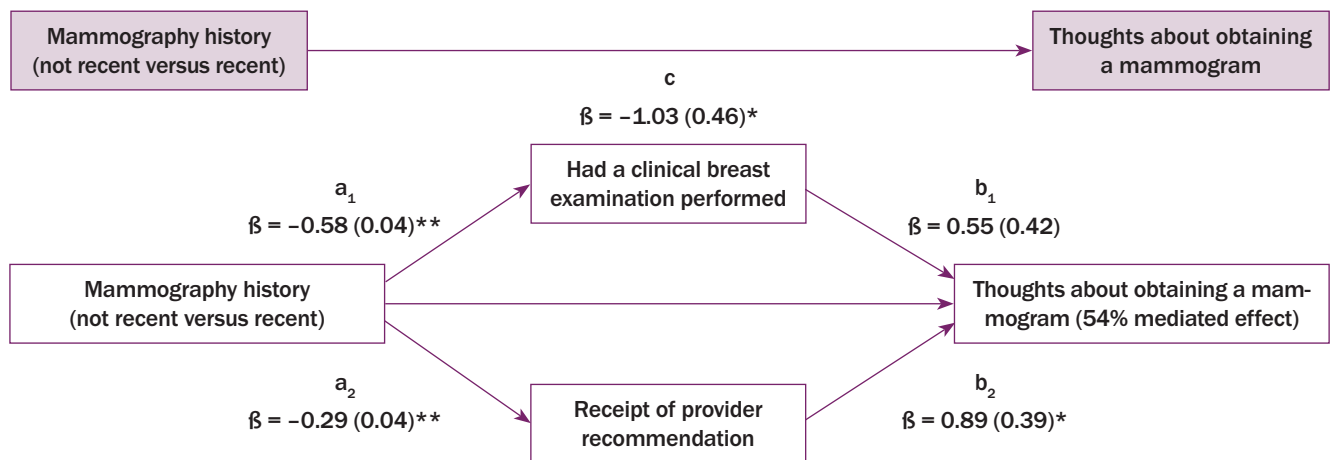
Mammography history (not recent versus recent)

Thoughts about obtaining a mammogram

c

ß = –1.03 (0.46)*

$a_1$

ß = –0.58 (0.04)**

Had a clinical breast examination performed

$b_1$

ß = 0.55 (0.42)

Mammography history (not recent versus recent)

Thoughts about obtaining a mammogram (54% mediated effect)

$a_2$

ß = –0.29 (0.04)**

Receipt of provider recommendation

$b_2$

ß = 0.89 (0.39)*